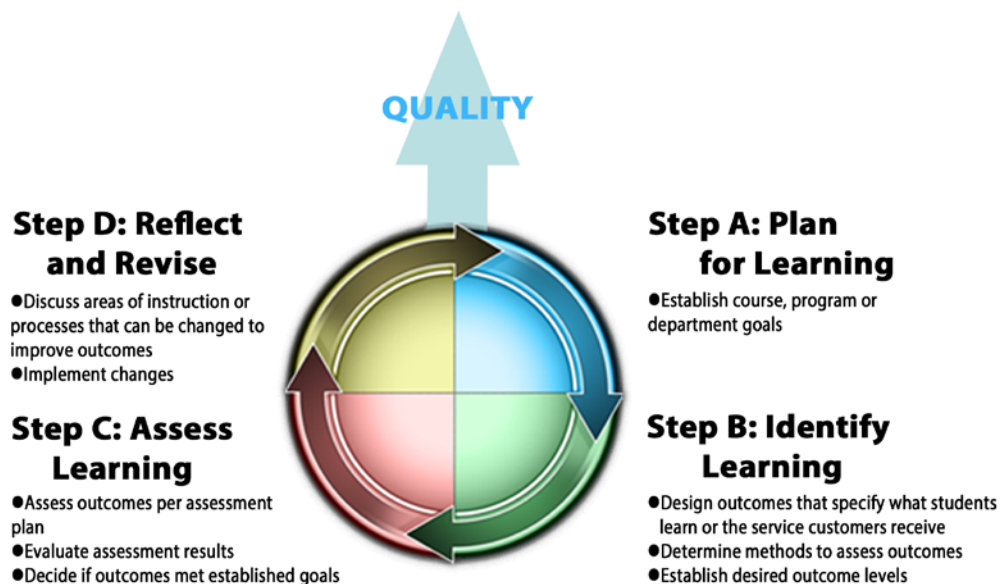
QUALITY

Step D: Reflect and Revise
●Discuss areas of instruction or processes that can be changed to improve outcomes
●Implement changes

Step A: Plan for Learning
●Establish course, program or department goals

Step C: Assess Learning
●Assess outcomes per assessment plan
●Evaluate assessment results
●Decide if outcomes met established goals

Step B: Identify Learning
●Design outcomes that specify what students learn or the service customers receive
●Determine methods to assess outcomes
●Establish desired outcome levels